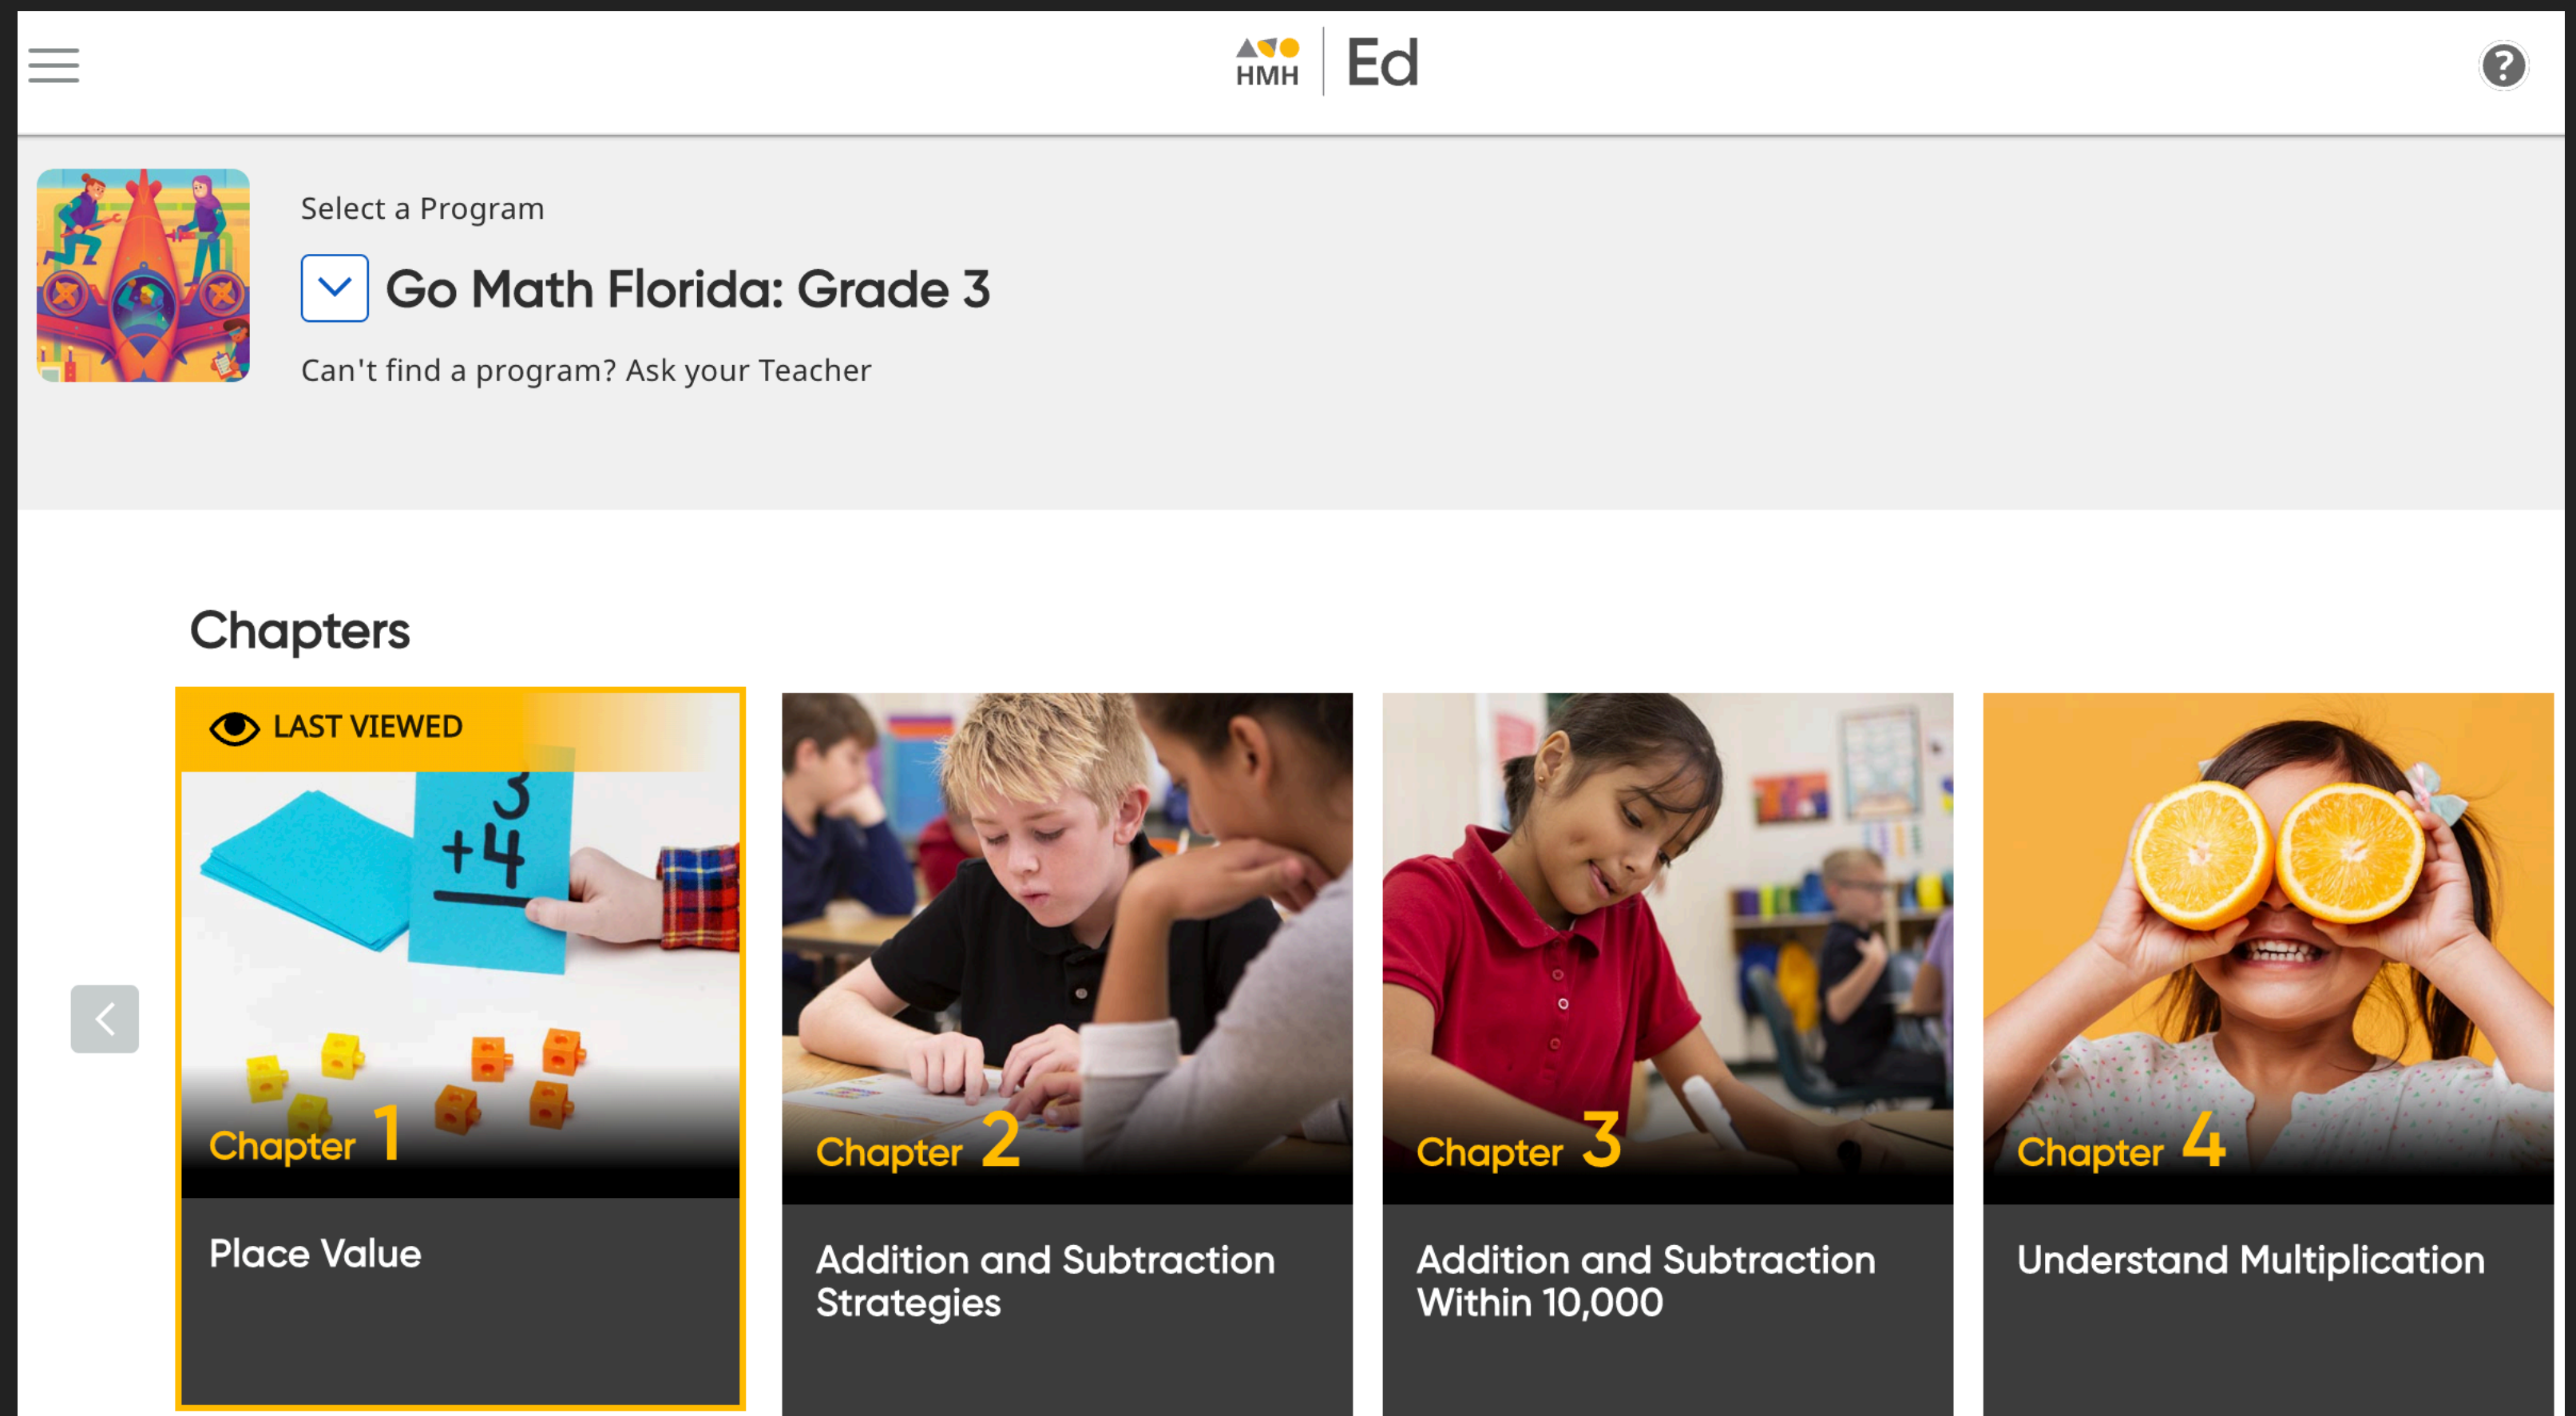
HMH Ed

?

Select a Program

Go Math Florida: Grade 3

Can't find a program? Ask your Teacher

Chapters

LAST VIEWED

3
+4

Chapter 1

Place Value

Chapter 2

Addition and Subtraction Strategies

Chapter 3

Addition and Subtraction Within 10,000

Chapter 4

Understand Multiplication